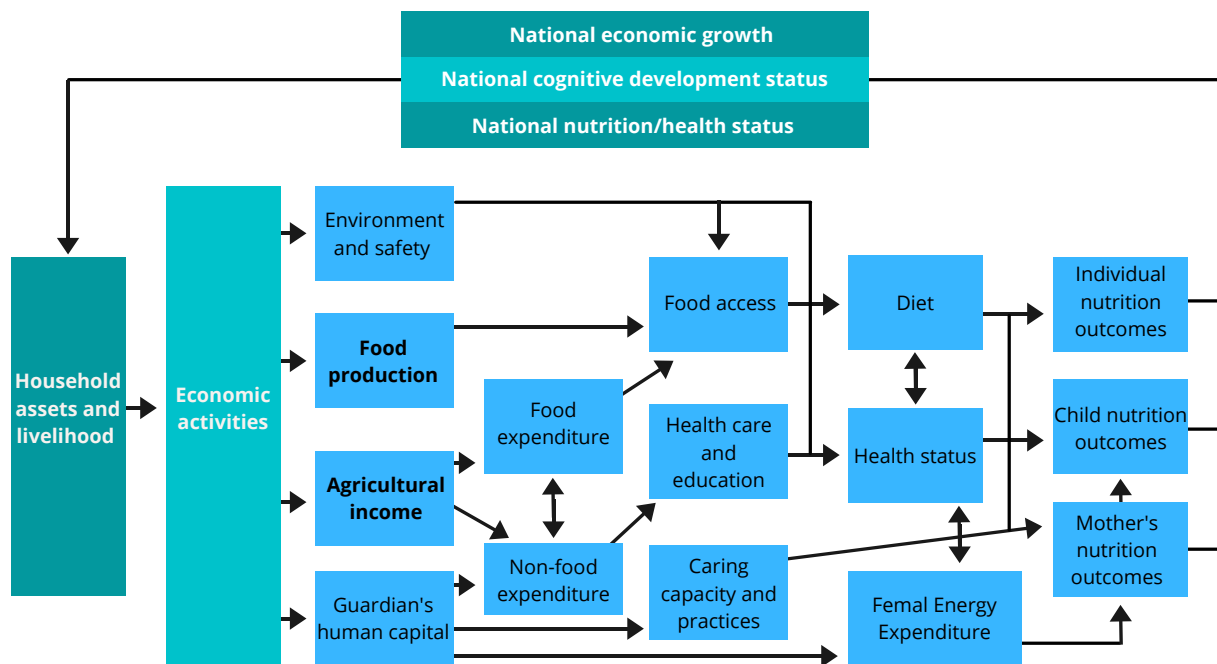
National economic growth
National cognitive development status
National nutrition/health status

Household assets and livelihood

Economic activities

Environment and safety

Food production

Agricultural income

Guardian's human capital

Food expenditure

Non-food expenditure

Food access

Health care and education

Caring capacity and practices

Diet

Health status

Femal Energy Expenditure

Individual nutrition outcomes

Child nutrition outcomes

Mother's nutrition outcomes